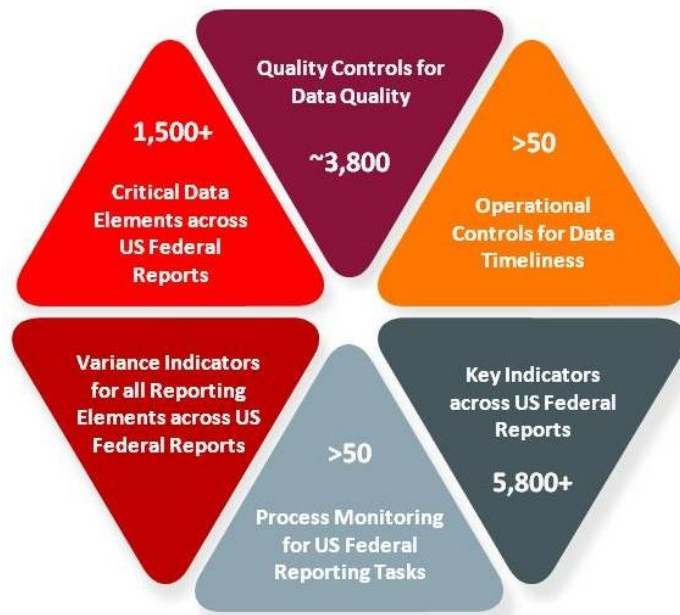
Quality Controls for Data Quality

~3,800

1,500+

Critical Data Elements across US Federal Reports

>50

Operational Controls for Data Timeliness

Variance Indicators for all Reporting Elements across US Federal Reports

Key Indicators across US Federal Reports

5,800+

>50

Process Monitoring for US Federal Reporting Tasks